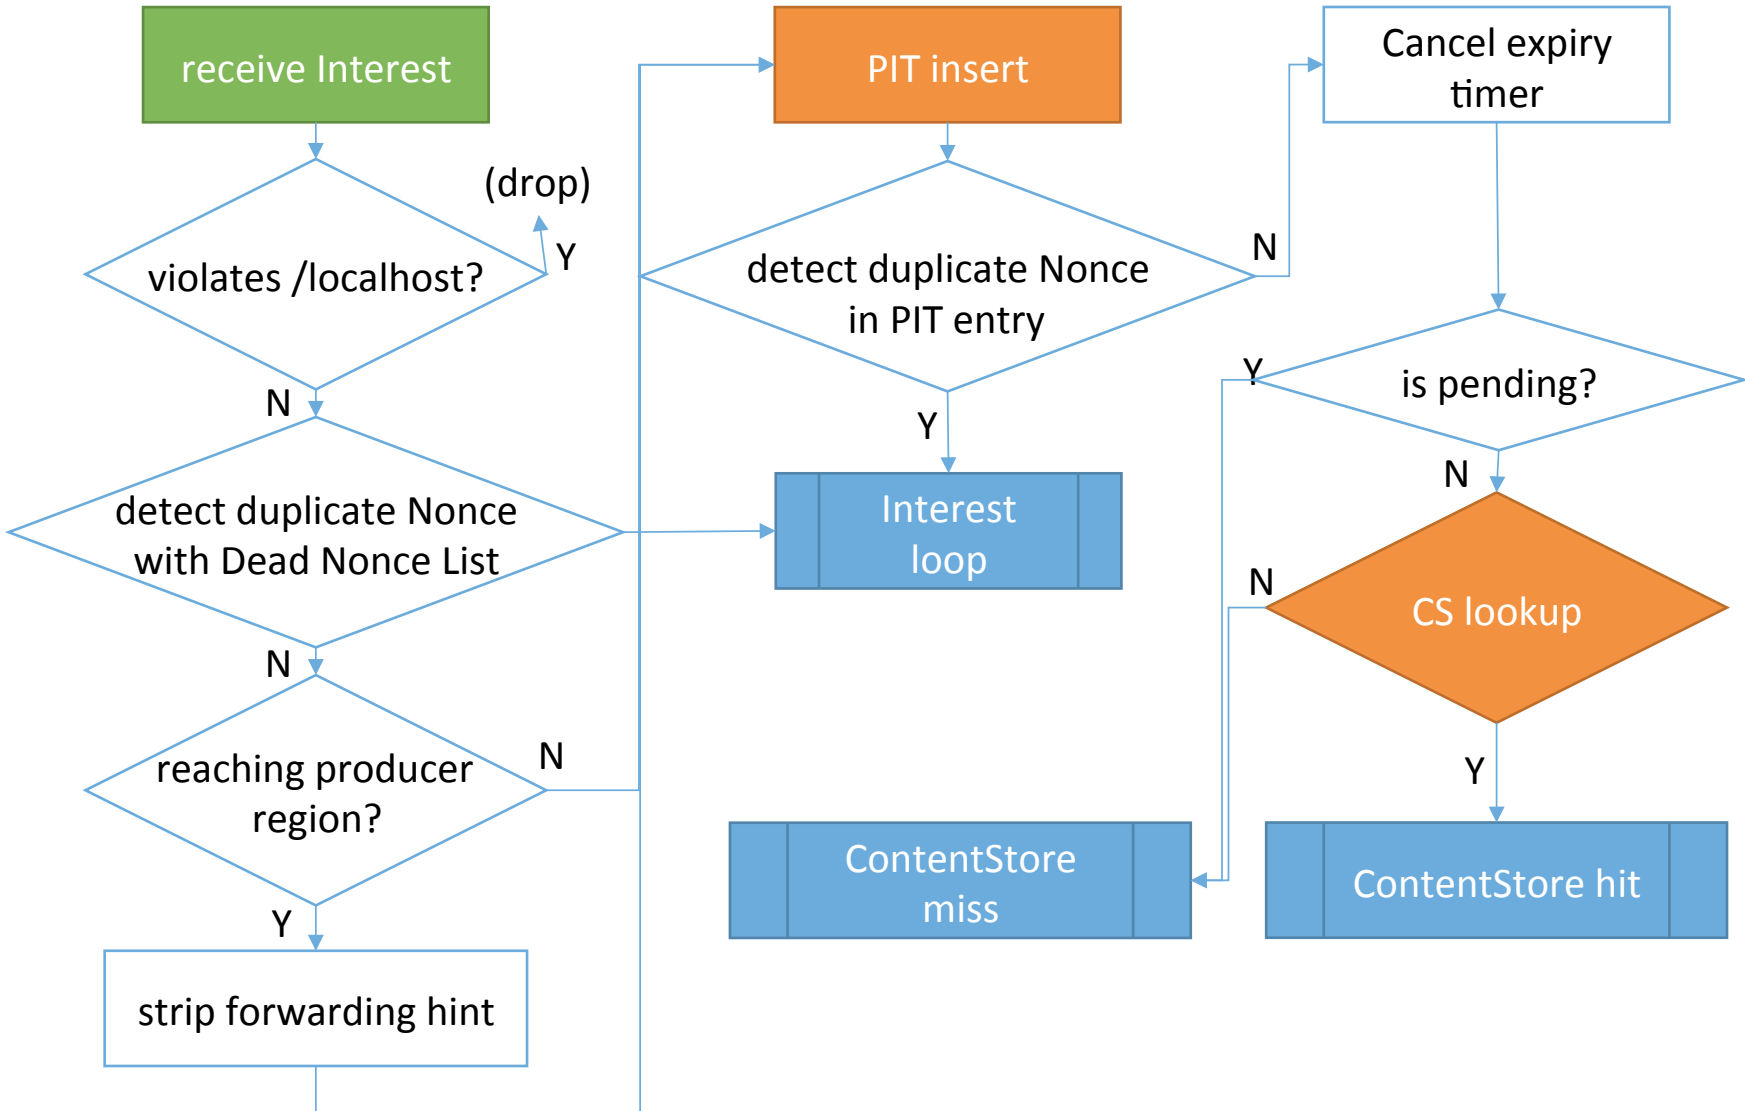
receive Interest

violates /localhost?

(drop)

Y

N

detect duplicate Nonce with Dead Nonce List

N

reaching producer region?

N

Y

strip forwarding hint

PIT insert

detect duplicate Nonce in PIT entry

N

Y

Interest loop

Cancel expiry timer

is pending?

Y

N

CS lookup

N

Y

ContentStore miss

ContentStore hit